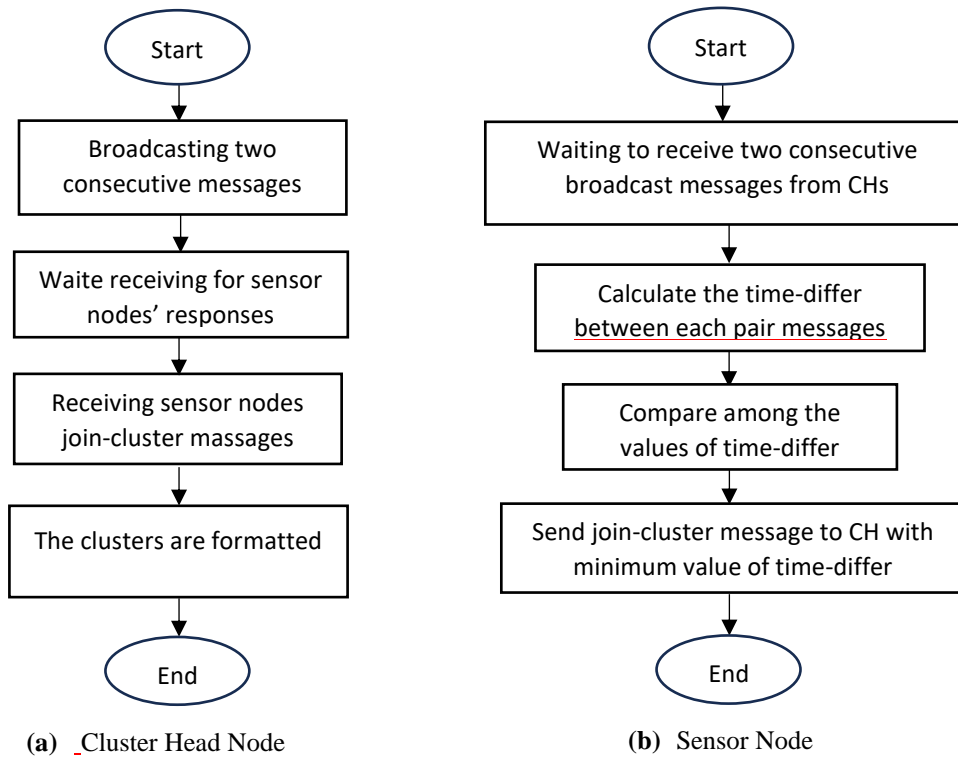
Start

Broadcasting two consecutive messages

Waite receiving for sensor nodes' responses

Receiving sensor nodes join-cluster massages

The clusters are formatted

End

**(a)** Cluster Head Node

Start

Waiting to receive two consecutive broadcast messages from CHs

Calculate the time-differ between each pair messages

Compare among the values of time-differ

Send join-cluster message to CH with minimum value of time-differ

End

**(b)** Sensor Node